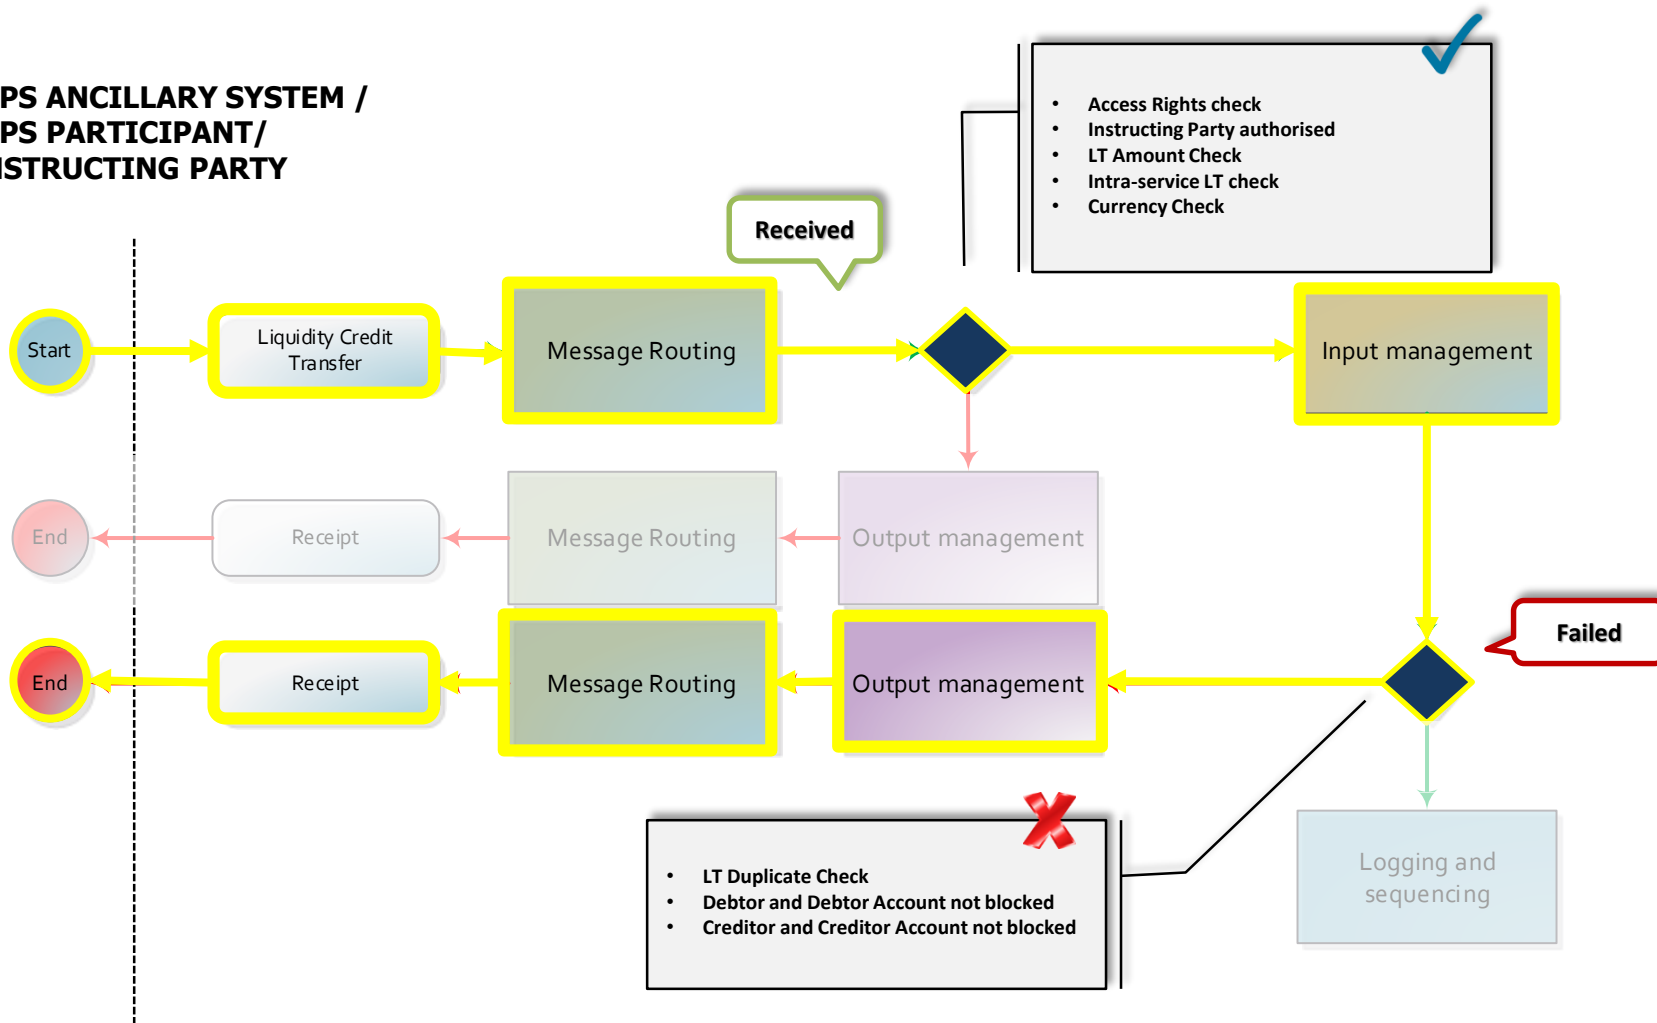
PS ANCILLARY SYSTEM /
PS PARTICIPANT/
ISTRUCTING PARTY

- Access Rights check
- Instructing Party authorised
- LT Amount Check
- Intra-service LT check
- Currency Check

Received

Start

Liquidity Credit Transfer

Message Routing

Input management

End

Receipt

Message Routing

Output management

Failed

End

Receipt

Message Routing

Output management

- LT Duplicate Check
- Debtor and Debtor Account not blocked
- Creditor and Creditor Account not blocked

Logging and sequencing